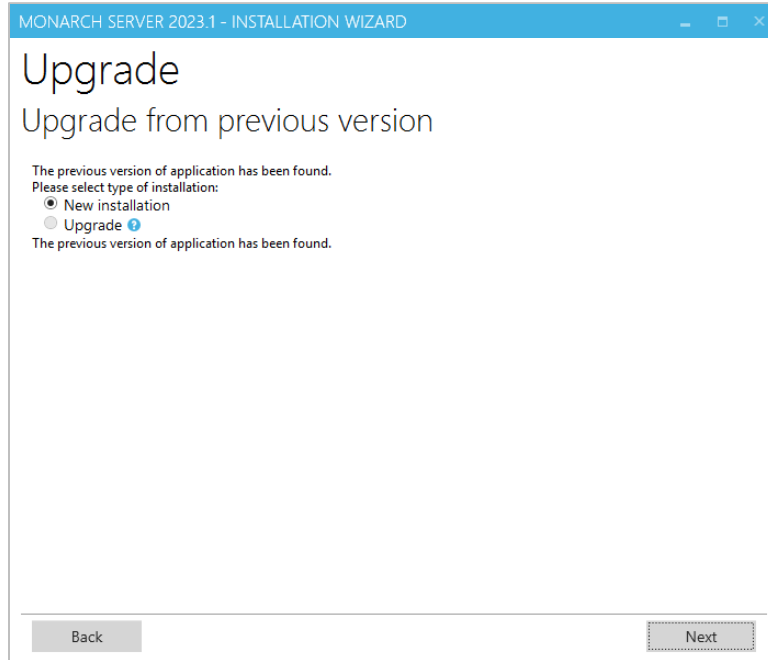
MONARCH SERVER 2023.1 - INSTALLATION WIZARD

Upgrade

Upgrade from previous version

The previous version of application has been found.
Please select type of installation:
New installation
Upgrade
The previous version of application has been found.

Back

Next